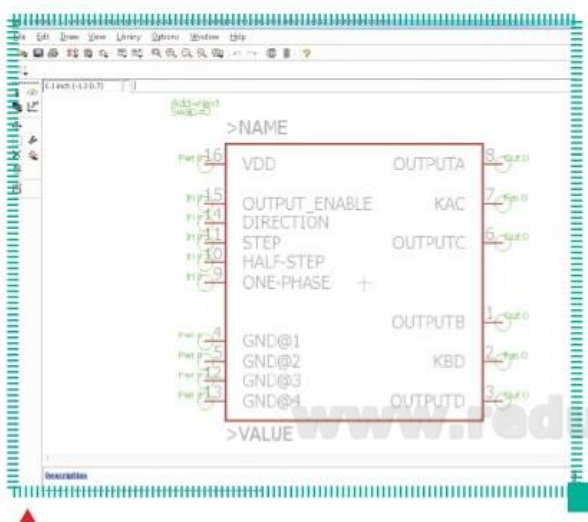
File Edit Draw View Library Options Window Help

0.1 inch (-1.3 0.7)

@dd-x@ed
Swap=0

>NAME

Pwr p 16 VDD
In p 15 OUTPUT_ENABLE
In p 14 DIRECTION
In p 11 STEP
In p 10 HALF-STEP
In p 9 ONE-PHASE

Pwr p 4 GND@1
Pwr p 5 GND@2
Pwr p 12 GND@3
Pwr p 13 GND@4

OUTPUTA 8 Out 0
KAC 7 Pas 0
OUTPUTC 6 Out 0

OUTPUTB 1 Out 0
KBD 2 Pas 0
OUTPUTD 3 Out 0

>VALUE

www.rede

Description